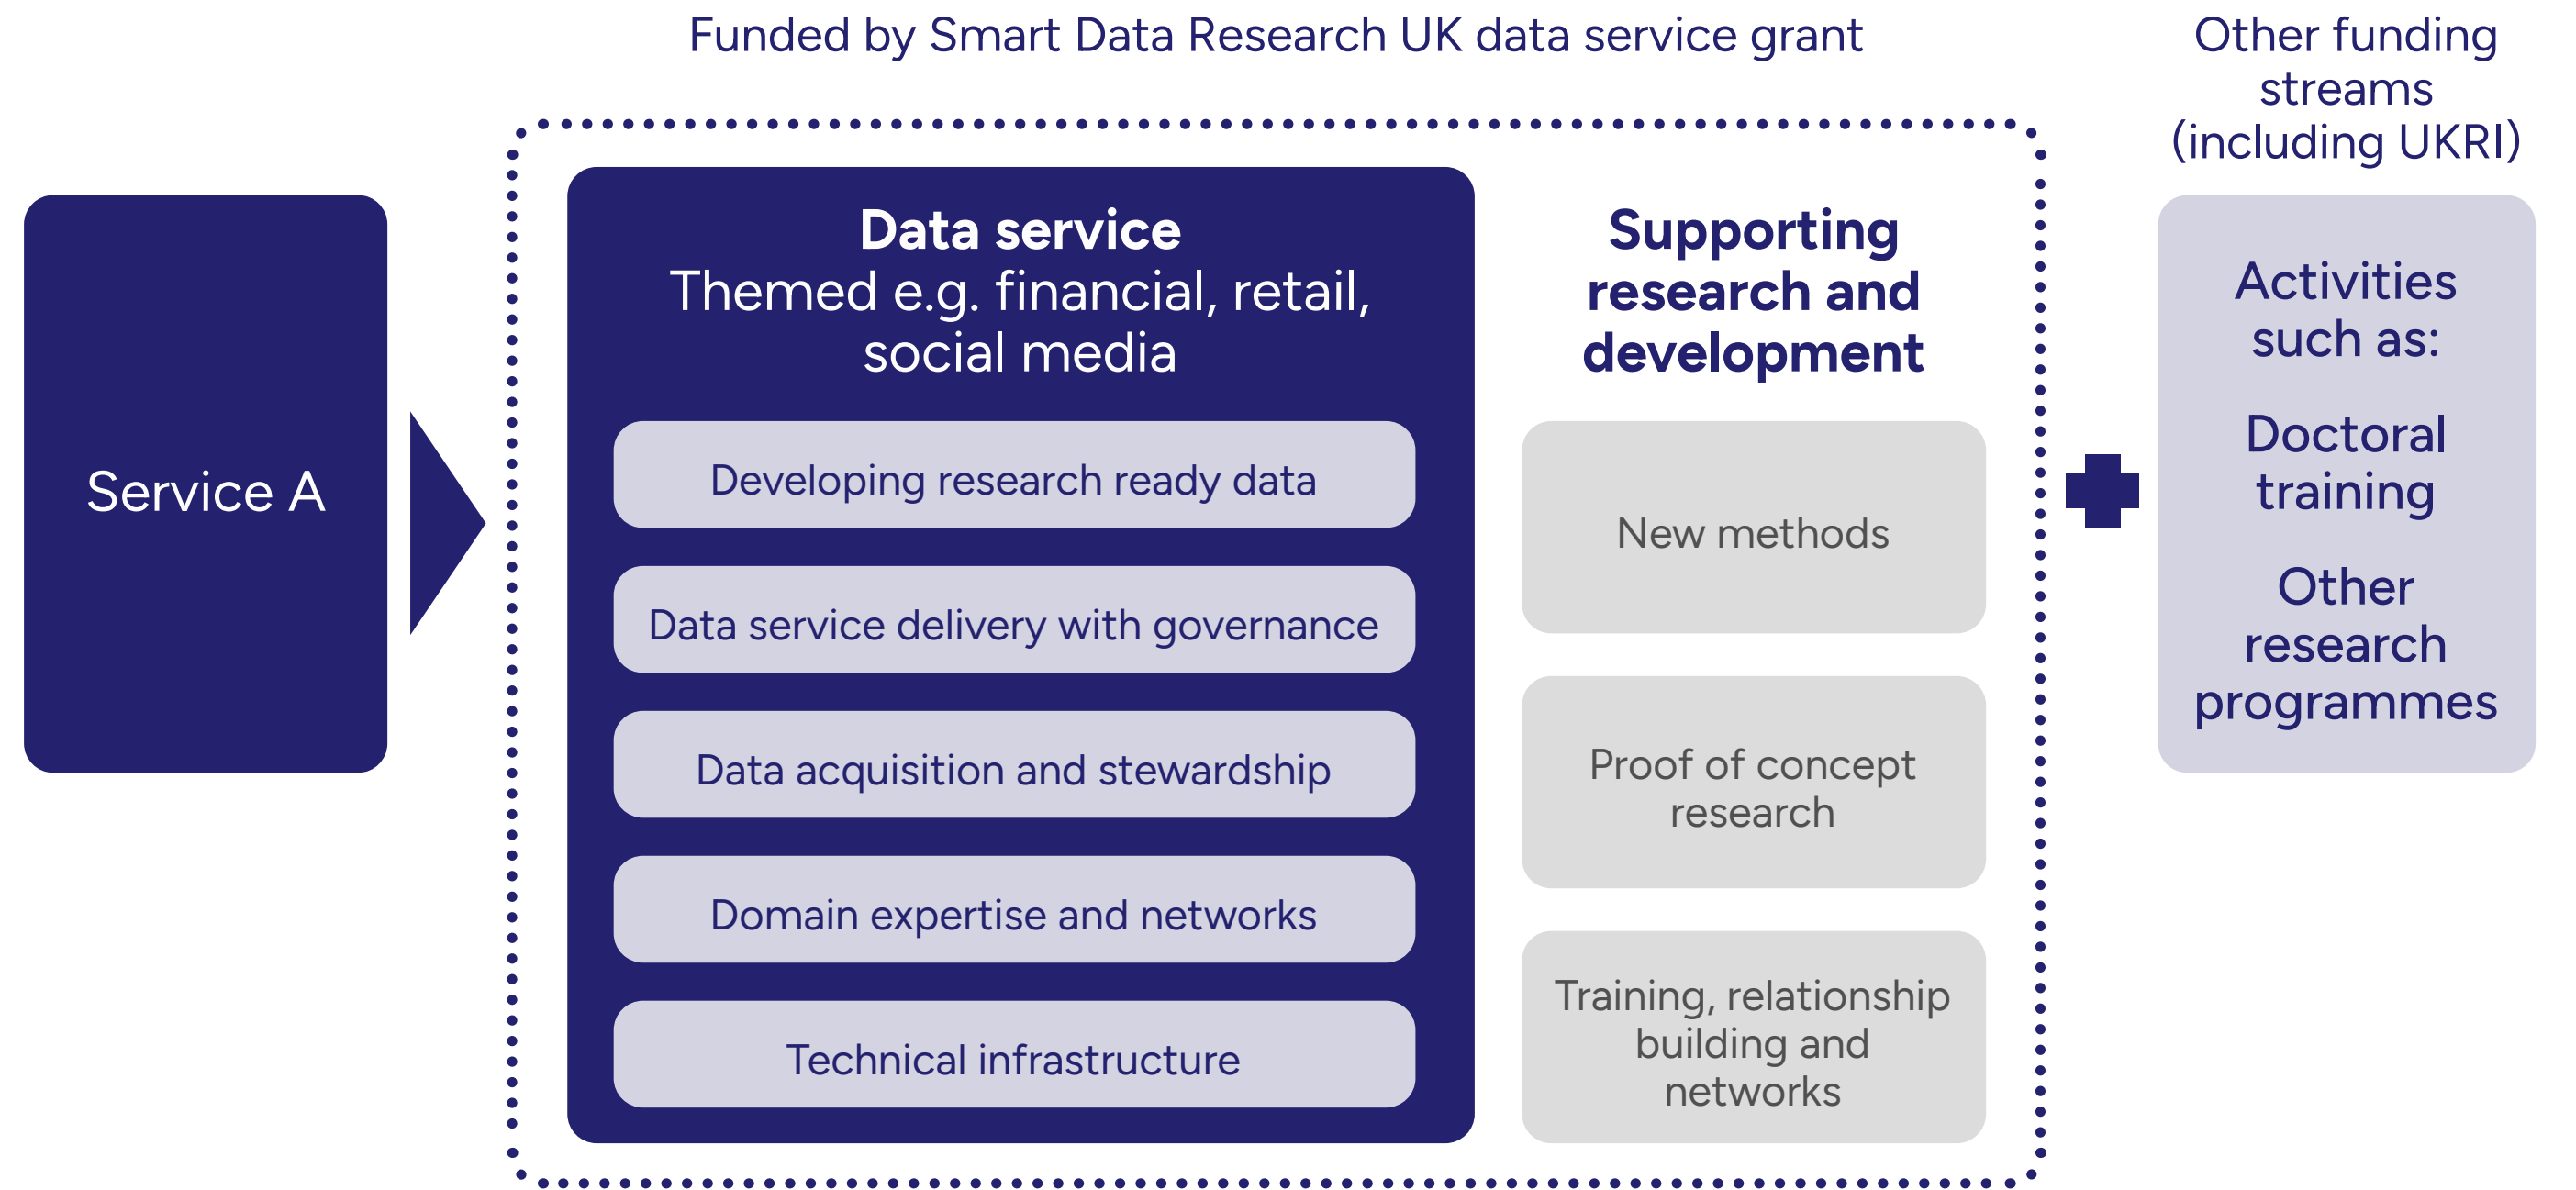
Funded by Smart Data Research UK data service grant

Other funding streams (including UKRI)

Service A

Data service
Themed e.g. financial, retail, social media

Developing research ready data

Data service delivery with governance

Data acquisition and stewardship

Domain expertise and networks

Technical infrastructure

Supporting research and development

New methods

Proof of concept research

Training, relationship building and networks

Activities such as:

Doctoral training

Other research programmes